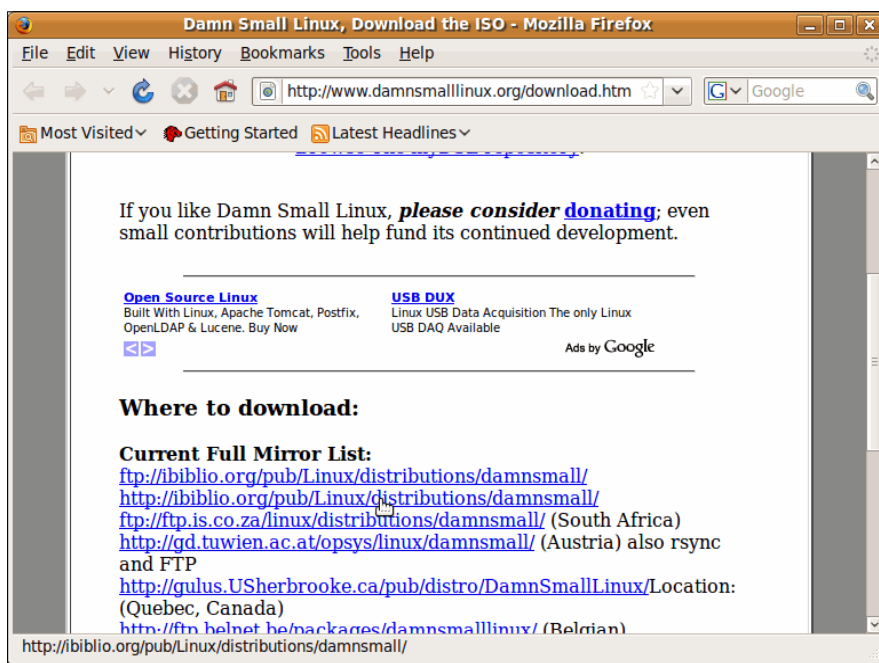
Damn Small Linux, Download the ISO - Mozilla Firefox

File Edit View History Bookmarks Tools Help

http://www.damnsmalllinux.org/download.htm

Google

Most Visited Getting Started Latest Headlines

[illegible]

If you like Damn Small Linux, ***please consider*** **donating**; even small contributions will help fund its continued development.

**Open Source Linux**
Built With Linux, Apache Tomcat, Postfix, OpenLDAP & Lucene. Buy Now

**USB DUX**
Linux USB Data Acquisition The only Linux USB DAQ Available

Ads by Google

**Where to download:**

**Current Full Mirror List:**
ftp://ibiblio.org/pub/Linux/distributions/damnsmall/
http://ibiblio.org/pub/Linux/distributions/damnsmall/
ftp://ftp.is.co.za/linux/distributions/damnsmall/ (South Africa)
http://gd.tuwien.ac.at/opsys/linux/damnsmall/ (Austria) also rsync and FTP
http://gulus.USherbrooke.ca/pub/distro/DamnSmallLinux/Location: (Quebec, Canada)
http://ftp.belnet.be/packages/damnsmalllinux/ (Belgian)

http://ibiblio.org/pub/Linux/distributions/damnsmall/